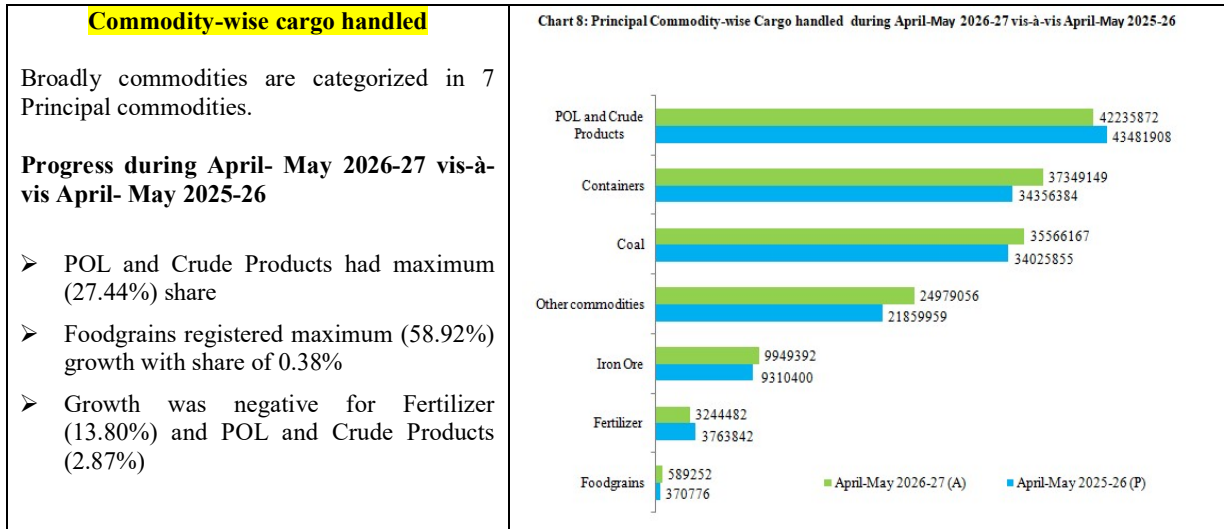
Commodity-wise cargo handled

Broadly commodities are categorized in 7 Principal commodities.

Progress during April- May 2026-27 vis-à-vis April- May 2025-26

➢ POL and Crude Products had maximum (27.44%) share

➢ Foodgrains registered maximum (58.92%) growth with share of 0.38%

➢ Growth was negative for Fertilizer (13.80%) and POL and Crude Products (2.87%)

Chart 8: Principal Commodity-wise Cargo handled during April-May 2026-27 vis-à-vis April-May 2025-26

POL and Crude Products 42235872 43481908
Containers 37349149 34356384
Coal 35566167 34025855
Other commodities 24979056 21859959
Iron Ore 9949392 9310400
Fertilizer 3244482 3763842
Foodgrains 589252 370776

April-May 2026-27 (A)
April-May 2025-26 (P)